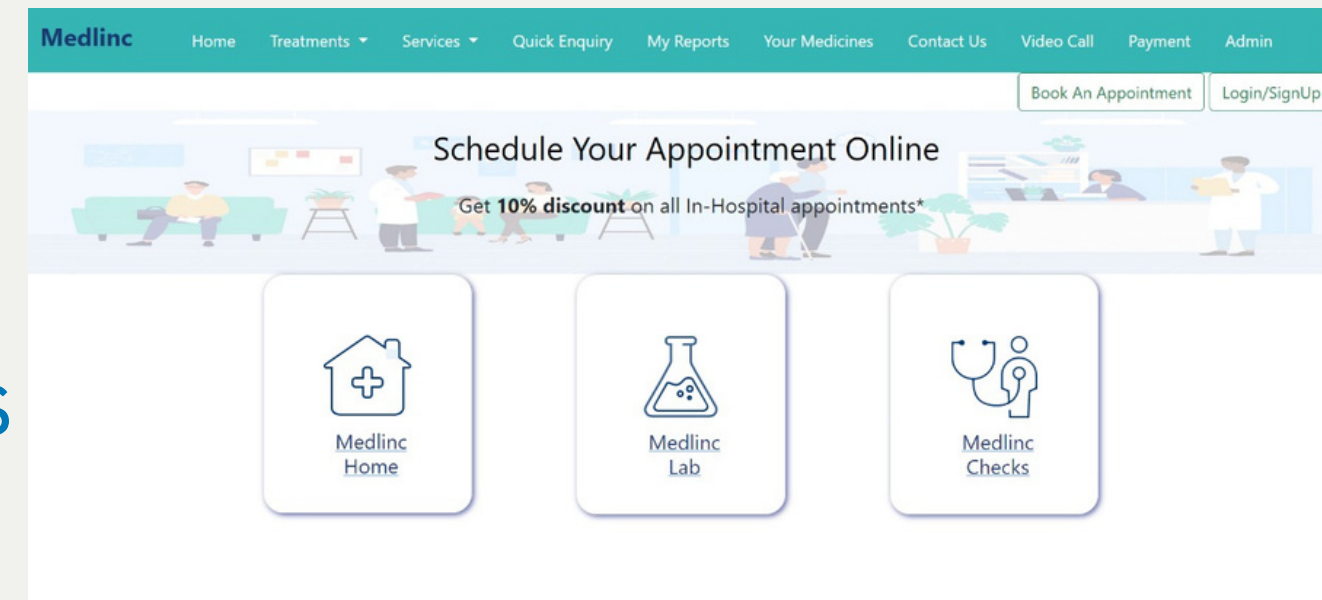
Medlinc Home Treatments ▾ Services ▾ Quick Enquiry My Reports Your Medicines Contact Us Video Call Payment Admin

Book An Appointment Login/SignUp

Schedule Your Appointment Online

Get **10% discount** on all In-Hospital appointments*

Medlinc Home

Medlinc Lab

Medlinc Checks